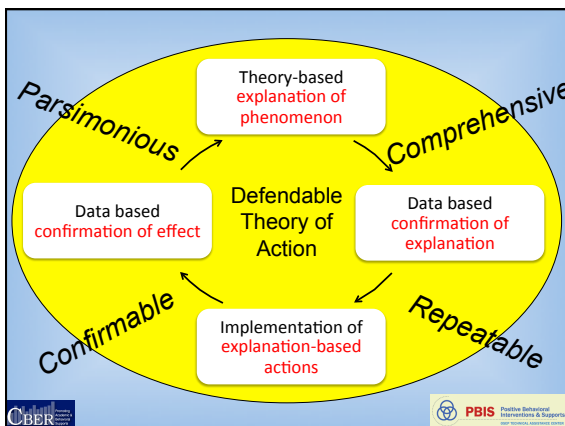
Parsimonious

Comprehensive

Confirmable

Repeatable

Theory-based explanation of phenomenon

Data based confirmation of effect

Defendable Theory of Action

Data based confirmation of explanation

Implementation of explanation-based actions

CBER

PBIS Positive Behavioral Interventions & Supports